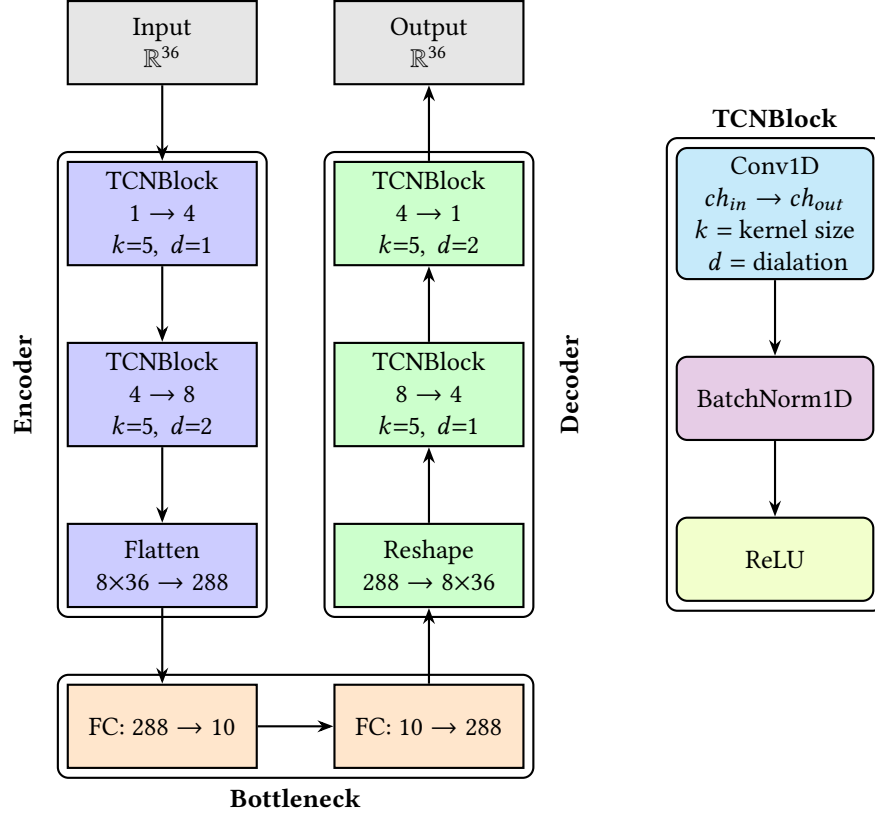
Input
$\mathbb{R}^{36}$

Output
$\mathbb{R}^{36}$

Encoder

TCNBlock
$1 \rightarrow 4$
$k$=5, $d$=1

TCNBlock
$4 \rightarrow 8$
$k$=5, $d$=2

Flatten
$8{\times}36 \rightarrow 288$

Decoder

TCNBlock
$4 \rightarrow 1$
$k$=5, $d$=2

TCNBlock
$8 \rightarrow 4$
$k$=5, $d$=1

Reshape
$288 \rightarrow 8{\times}36$

FC: $288 \rightarrow 10$

FC: $10 \rightarrow 288$

Bottleneck

TCNBlock

Conv1D
$ch_{in} \rightarrow ch_{out}$
$k$ = kernel size
$d$ = dialation

BatchNorm1D

ReLU